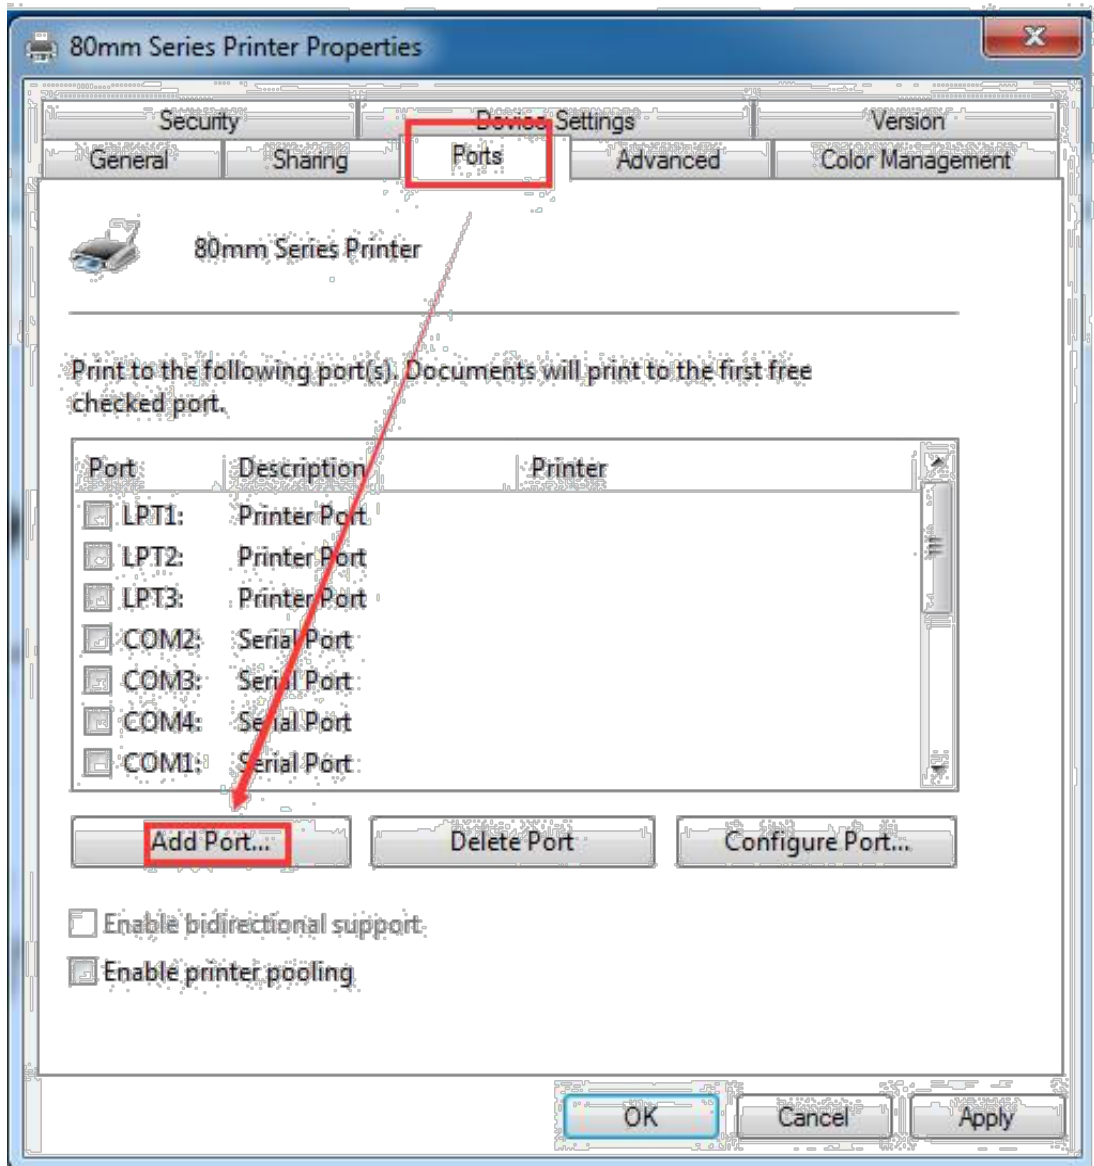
80mm Series Printer Properties

Security
Device Settings
Version
General
Sharing
Ports
Advanced
Color Management

80mm Series Printer

Print to the following port(s). Documents will print to the first free checked port.

| Port | Description | Printer |
|---|---|---|
| LPT1: | Printer Port | |
| LPT2: | Printer Port | |
| LPT3: | Printer Port | |
| COM2: | Serial Port | |
| COM3: | Serial Port | |
| COM4: | Serial Port | |
| COM1: | Serial Port | |

Add Port...
Delete Port
Configure Port...

Enable bidirectional support
Enable printer pooling

OK
Cancel
Apply